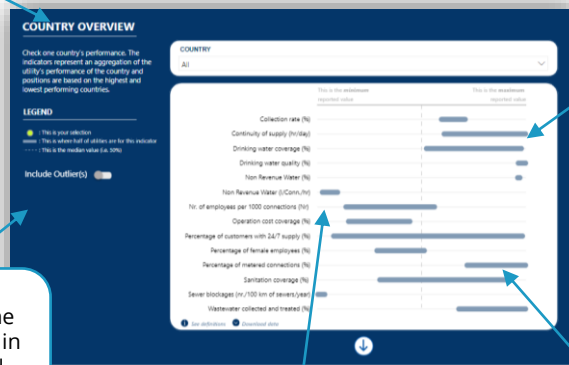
COUNTRY OVERVIEW

Check one country's performance. The indicators represent an aggregation of the utility's performance of the country and positions are based on the highest and lowest performing countries.

LEGEND

: This is your selection
: This is where half of utilities are for this indicator
: This is the median value (i.e. 50%)

Include Outlier(s)

COUNTRY
All

This is the minimum reported value
This is the maximum reported value

Collection rate (%)
Continuity of supply (hr/day)
Drinking water coverage (%)
Drinking water quality (%)
Non Revenue Water (%)
Non Revenue Water (l/Conn./hr)
Nr. of employees per 1000 connections (Nr)
Operation cost coverage (%)
Percentage of customers with 24/7 supply (%)
Percentage of female employees (%)
Percentage of metered connections (%)
Sanitation coverage (%)
Sewer blockages (nr./100 km of sewers/year)
Wastewater collected and treated (%)

See definitions
Download data

he
in
l